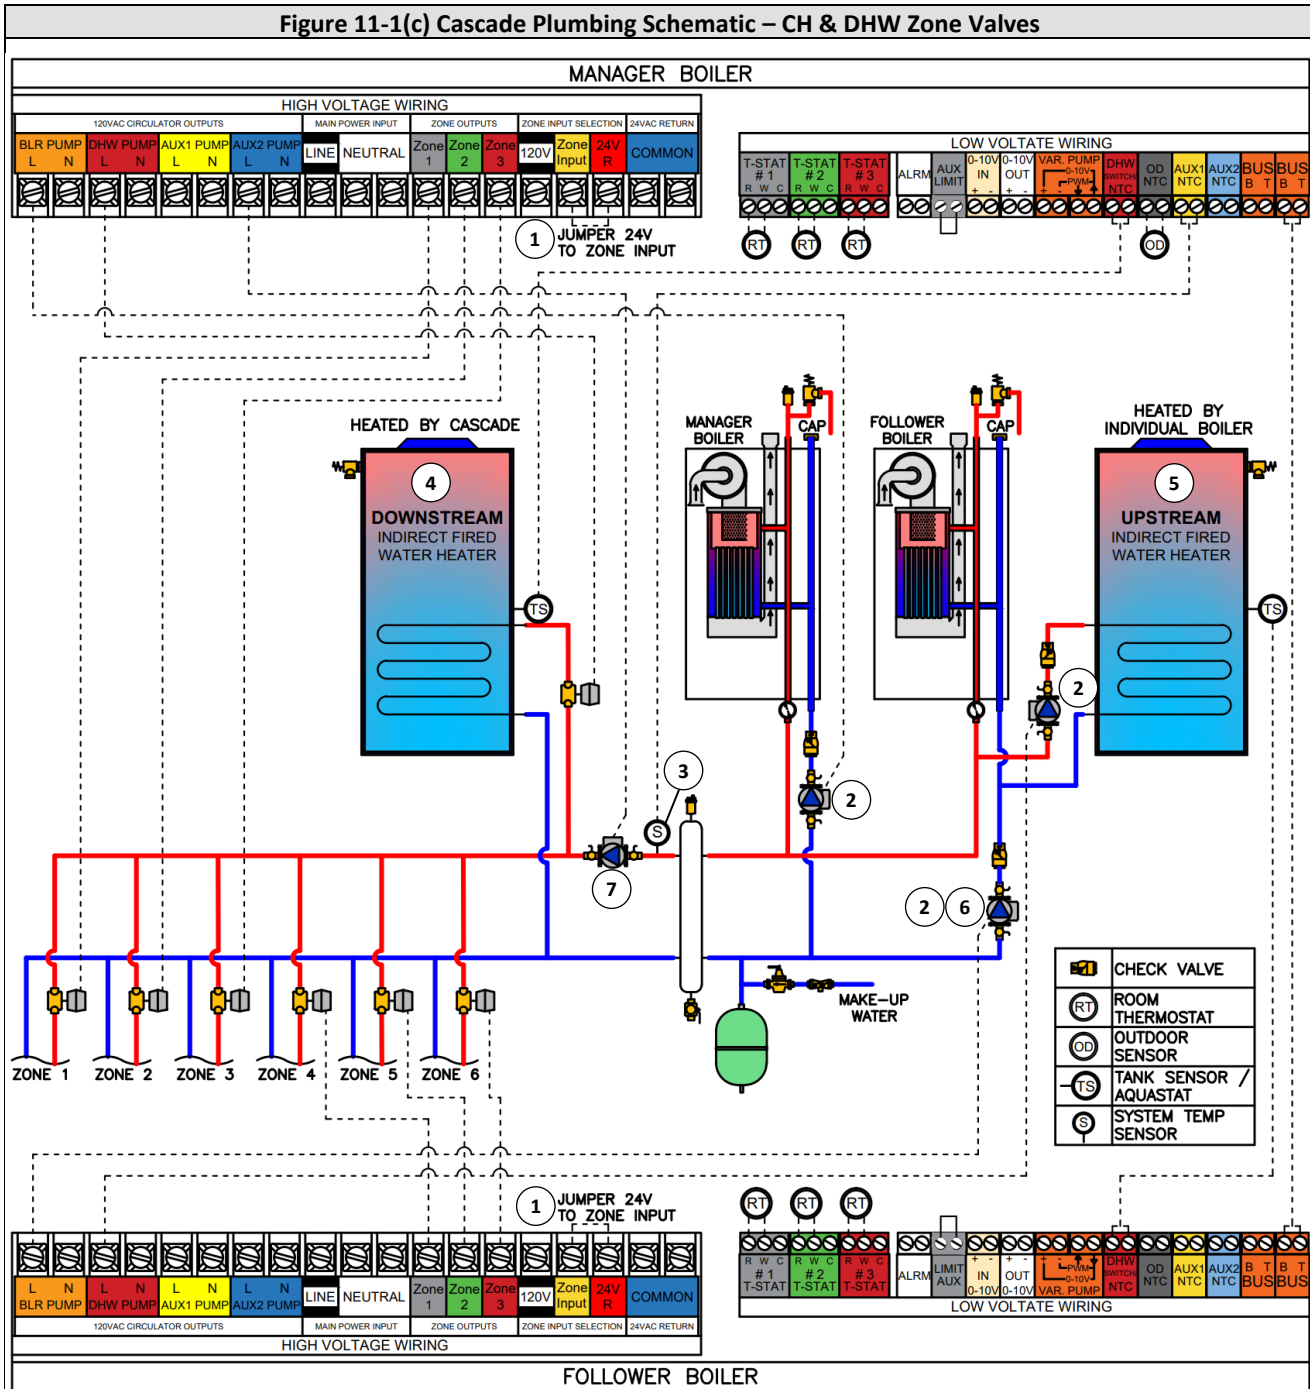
Figure 11-1(c) Cascade Plumbing Schematic – CH & DHW Zone Valves

MANAGER BOILER

HIGH VOLTAGE WIRING

| 120VAC CIRCULATOR OUTPUTS | | | | MAIN POWER INPUT | | ZONE OUTPUTS | | | ZONE INPUT SELECTION | | | 24VAC RETURN |
|---|---|---|---|---|---|---|---|---|---|---|---|---|
| BLR PUMP L N | DHW PUMP L N | AUX1 PUMP L N | AUX2 PUMP L N | LINE | NEUTRAL | Zone 1 | Zone 2 | Zone 3 | 120V | Zone Input | 24V R | COMMON |

1 JUMPER 24V TO ZONE INPUT

LOW VOLTAGE WIRING

| T-STAT #1 R W C | T-STAT #2 R W C | T-STAT #3 R W C | ALRM | AUX LIMIT | 0-10V IN + - | 0-10V OUT + - | VAR. PUMP PWM 0-10V | DHW SWITCH NTC | OD NTC | AUX1 NTC | AUX2 NTC | BUS B T | BUS B T |
|---|---|---|---|---|---|---|---|---|---|---|---|---|---|

RT RT RT OD

HEATED BY CASCADE

4 DOWNSTREAM INDIRECT FIRED WATER HEATER

TS

MANAGER BOILER

CAP

FOLLOWER BOILER

CAP

HEATED BY INDIVIDUAL BOILER

5 UPSTREAM INDIRECT FIRED WATER HEATER

TS

2

3

S

2

7

2 6

MAKE–UP WATER

ZONE 1 ZONE 2 ZONE 3 ZONE 4 ZONE 5 ZONE 6

| | |
|---|---|
| | CHECK VALVE |
| RT | ROOM THERMOSTAT |
| OD | OUTDOOR SENSOR |
| TS | TANK SENSOR / AQUASTAT |
| S | SYSTEM TEMP SENSOR |

1 JUMPER 24V TO ZONE INPUT

RT RT RT

| L N BLR PUMP | L N DHW PUMP | L N AUX1 PUMP | L N AUX2 PUMP | LINE | NEUTRAL | Zone 1 | Zone 2 | Zone 3 | 120V | Zone Input | 24V R | COMMON |
|---|---|---|---|---|---|---|---|---|---|---|---|---|
| 120VAC CIRCULATOR OUTPUTS | | | | MAIN POWER INPUT | | ZONE OUTPUTS | | | ZONE INPUT SELECTION | | | 24VAC RETURN |

HIGH VOLTAGE WIRING

| R W C #1 T-STAT | R W C #2 T-STAT | R W C #3 T-STAT | ALRM | LIMIT AUX | + - IN 0-10V | + - OUT 0-10V | PWM 0-10V VAR. PUMP | DHW SWITCH NTC | OD NTC | AUX1 NTC | AUX2 NTC | B T BUS | B T BUS |
|---|---|---|---|---|---|---|---|---|---|---|---|---|---|

LOW VOLTAGE WIRING

FOLLOWER BOILER